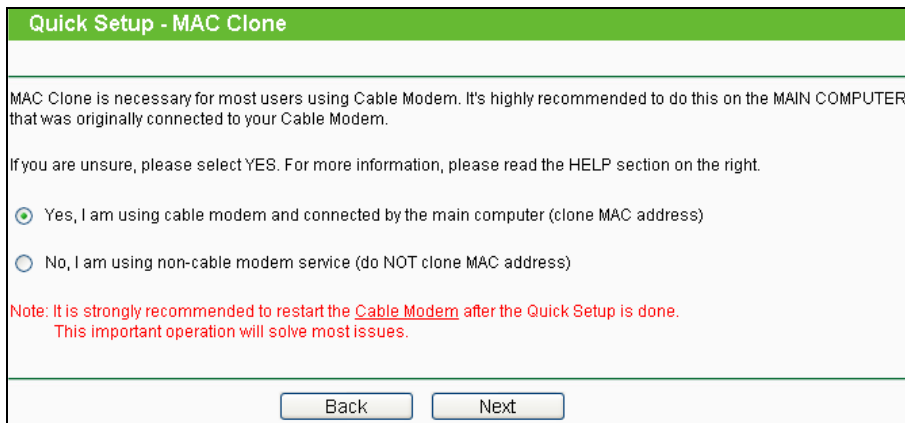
Quick Setup - MAC Clone

MAC Clone is necessary for most users using Cable Modem. It's highly recommended to do this on the MAIN COMPUTER that was originally connected to your Cable Modem.

If you are unsure, please select YES. For more information, please read the HELP section on the right.

Yes, I am using cable modem and connected by the main computer (clone MAC address)

No, I am using non-cable modem service (do NOT clone MAC address)

Note: It is strongly recommended to restart the Cable Modem after the Quick Setup is done.
This important operation will solve most issues.

Back Next